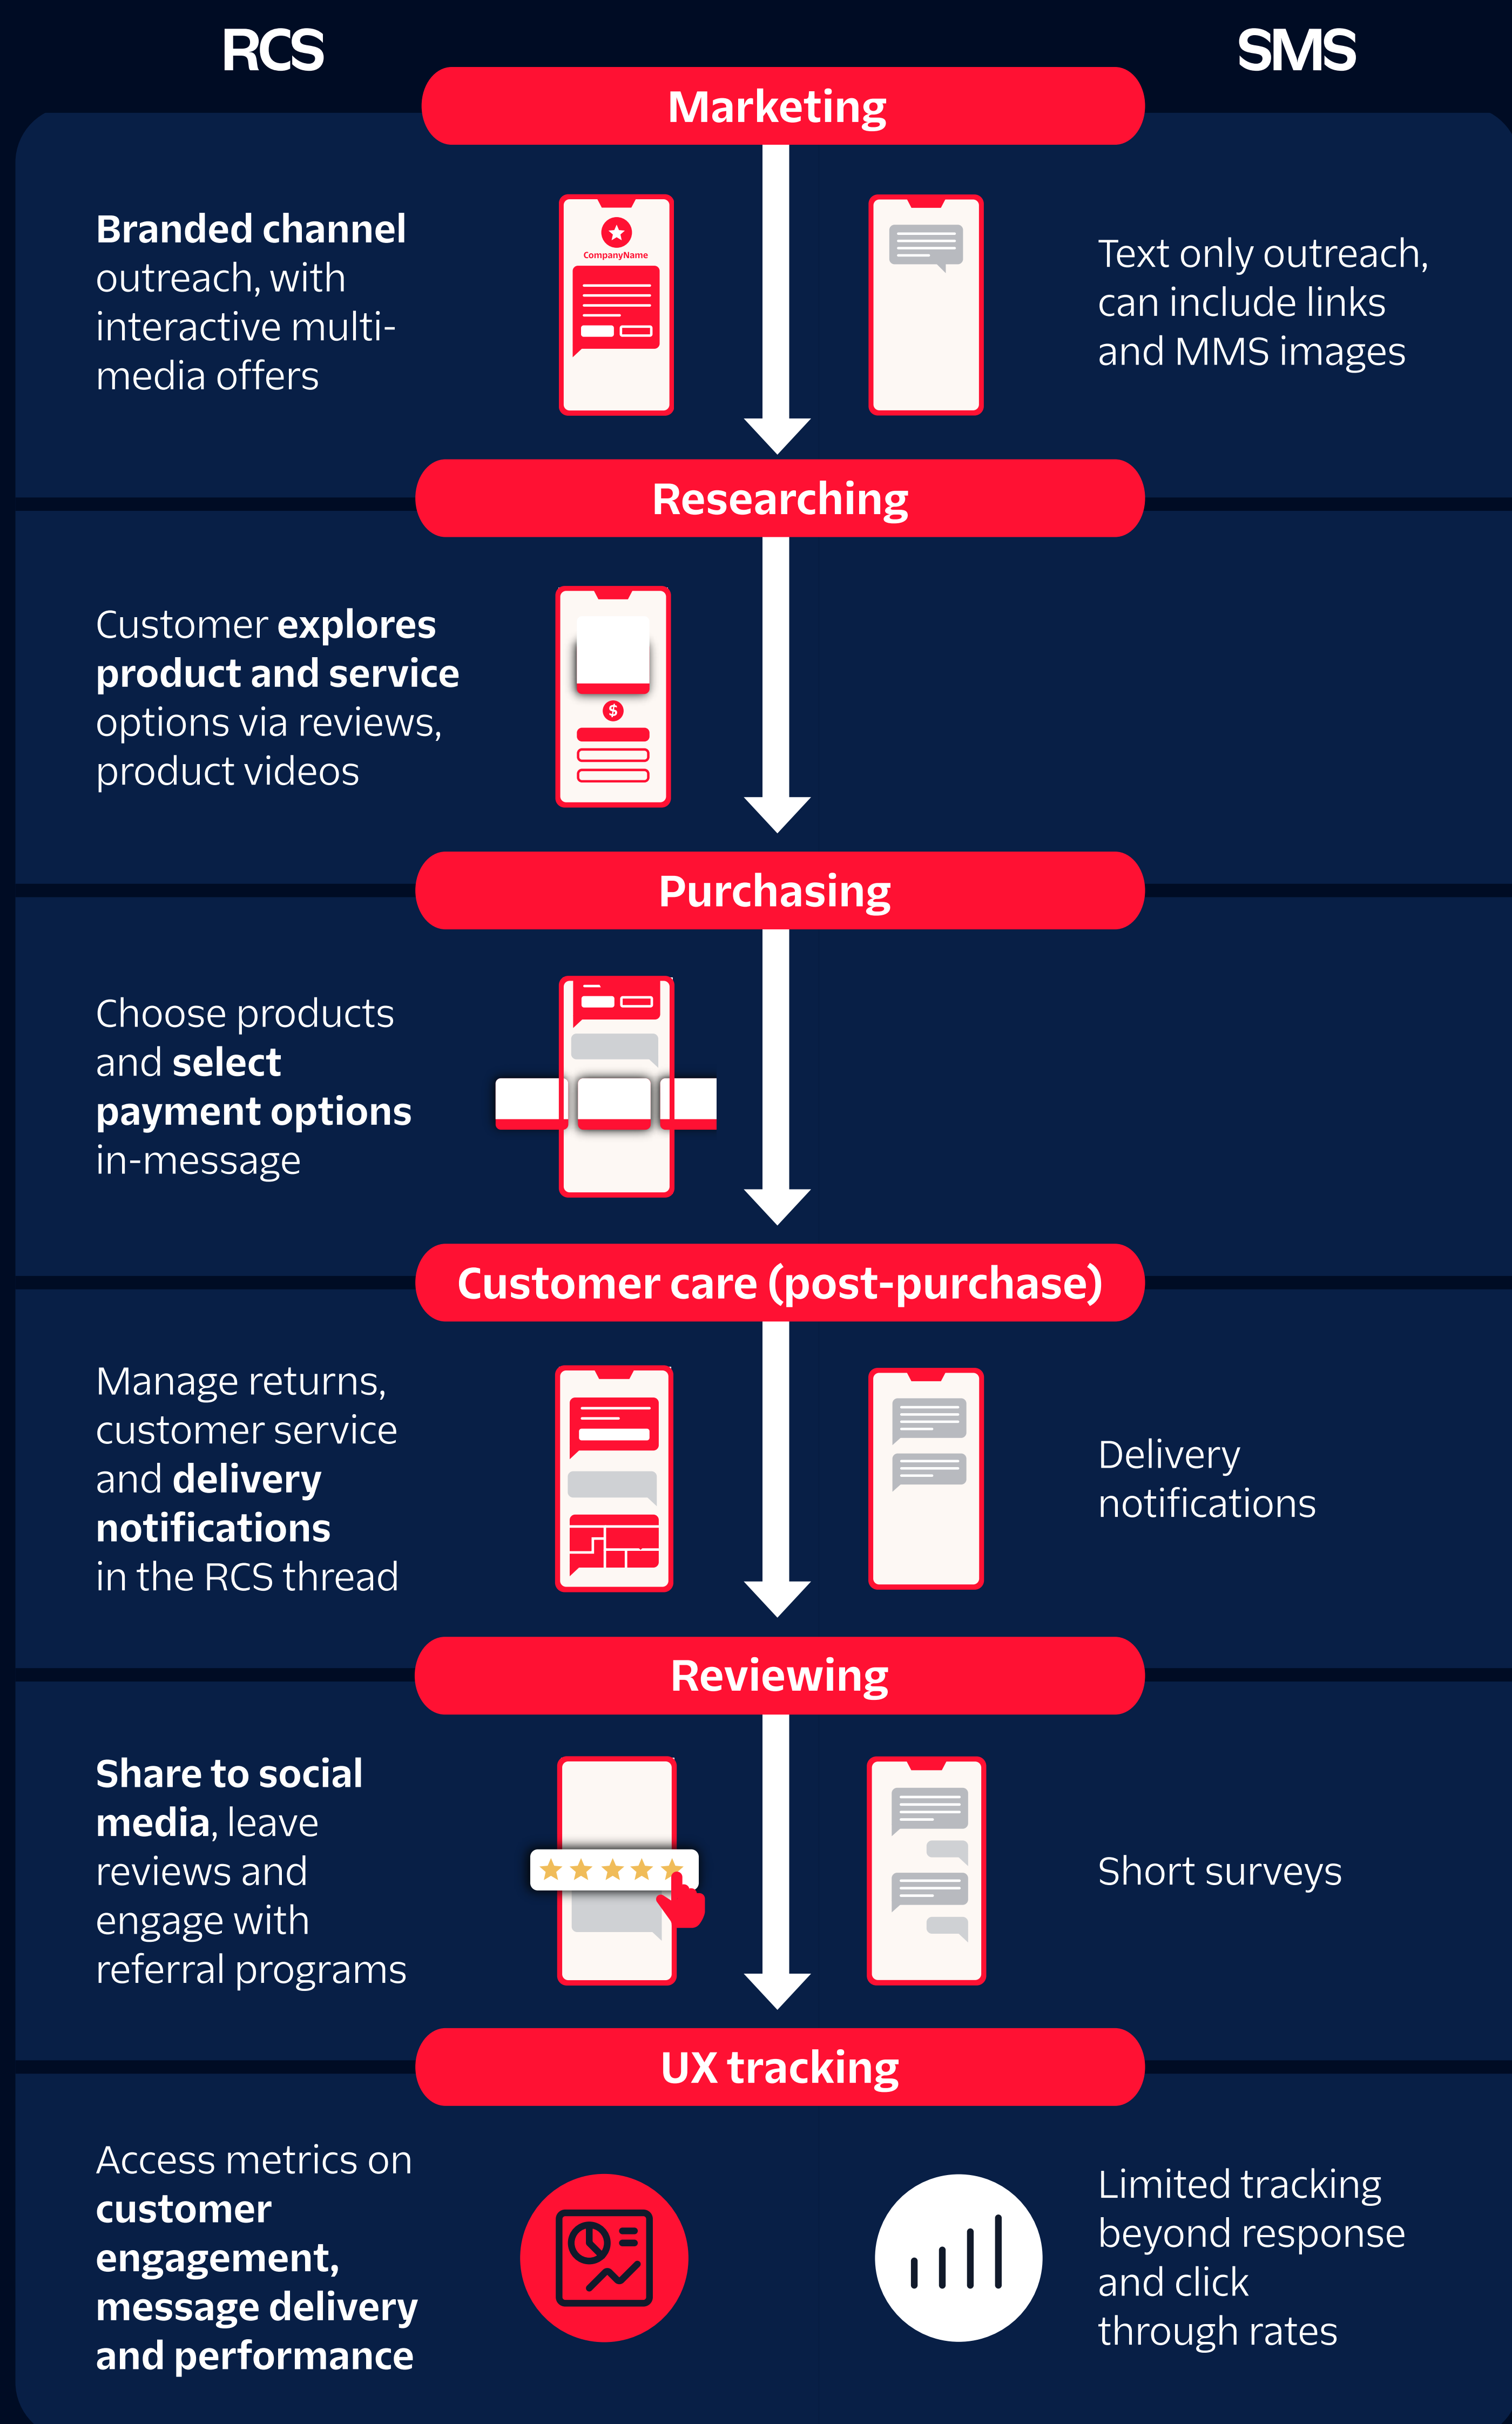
RCS

SMS

Marketing

Branded channel outreach, with interactive multi-media offers

CompanyName

Text only outreach, can include links and MMS images

Researching

Customer explores product and service options via reviews, product videos

Purchasing

Choose products and select payment options in-message

Customer care (post-purchase)

Manage returns, customer service and delivery notifications in the RCS thread

Delivery notifications

Reviewing

Share to social media, leave reviews and engage with referral programs

Short surveys

UX tracking

Access metrics on customer engagement, message delivery and performance

Limited tracking beyond response and click through rates